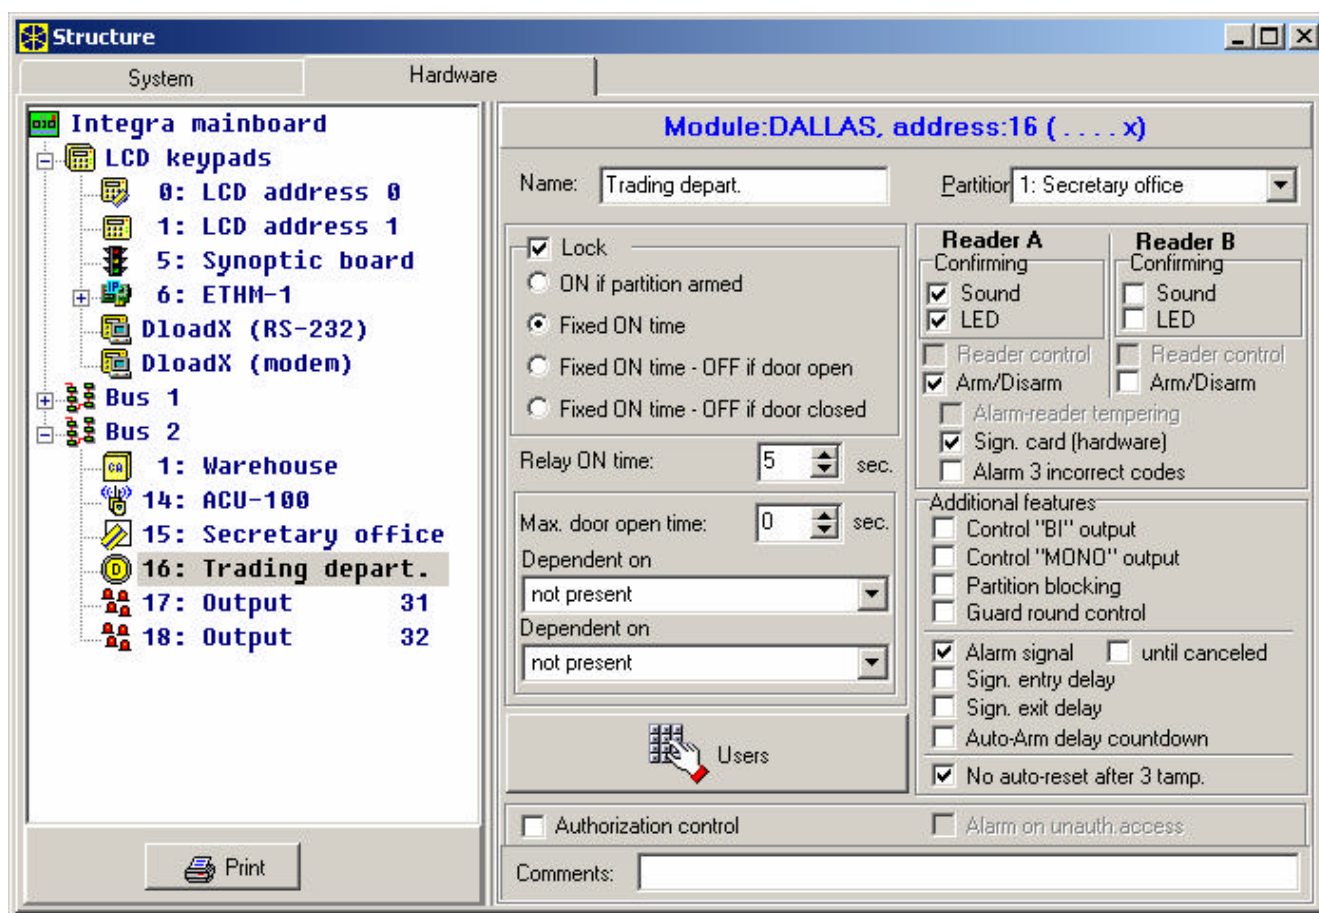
Structure

System | Hardware

Integra mainboard
LCD keypads
0: LCD address 0
1: LCD address 1
5: Synoptic board
6: ETHM-1
DloadX (RS-232)
DloadX (modem)
Bus 1
Bus 2
1: Warehouse
14: ACU-100
15: Secretary office
16: Trading depart.
17: Output 31
18: Output 32

Print

Module:DALLAS, address:16 ( . . . . x)

Name: Trading depart.

Partition 1: Secretary office

Lock
ON if partition armed
Fixed ON time
Fixed ON time - OFF if door open
Fixed ON time - OFF if door closed

Relay ON time: 5 sec.

Max. door open time: 0 sec.
Dependent on
not present
Dependent on
not present

Users

Reader A
Confirming
Sound
LED
Reader control
Arm/Disarm

Reader B
Confirming
Sound
LED
Reader control
Arm/Disarm

Alarm-reader tempering
Sign. card (hardware)
Alarm 3 incorrect codes

Additional features
Control "BI" output
Control "MONO" output
Partition blocking
Guard round control
Alarm signal
until canceled
Sign. entry delay
Sign. exit delay
Auto-Arm delay countdown
No auto-reset after 3 tamp.

Authorization control
Alarm on unauth.access

Comments: